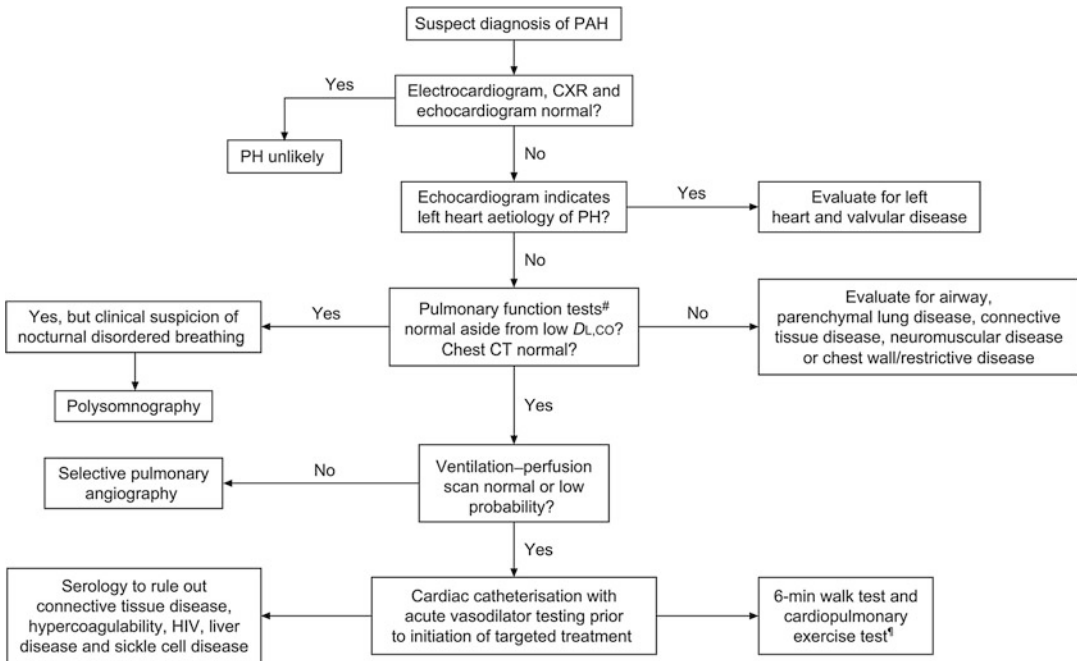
Suspect diagnosis of PAH

Yes

Electrocardiogram, CXR and echocardiogram normal?

PH unlikely

No

Echocardiogram indicates left heart aetiology of PH?

Yes

Evaluate for left heart and valvular disease

No

Yes, but clinical suspicion of nocturnal disordered breathing

Yes

Pulmonary function tests$^{\#}$ normal aside from low $D_{L,CO}$? Chest CT normal?

No

Evaluate for airway, parenchymal lung disease, connective tissue disease, neuromuscular disease or chest wall/restrictive disease

Polysomnography

Yes

Selective pulmonary angiography

No

Ventilation–perfusion scan normal or low probability?

Yes

Serology to rule out connective tissue disease, hypercoagulability, HIV, liver disease and sickle cell disease

Cardiac catheterisation with acute vasodilator testing prior to initiation of targeted treatment

6-min walk test and cardiopulmonary exercise test$^{¶}$